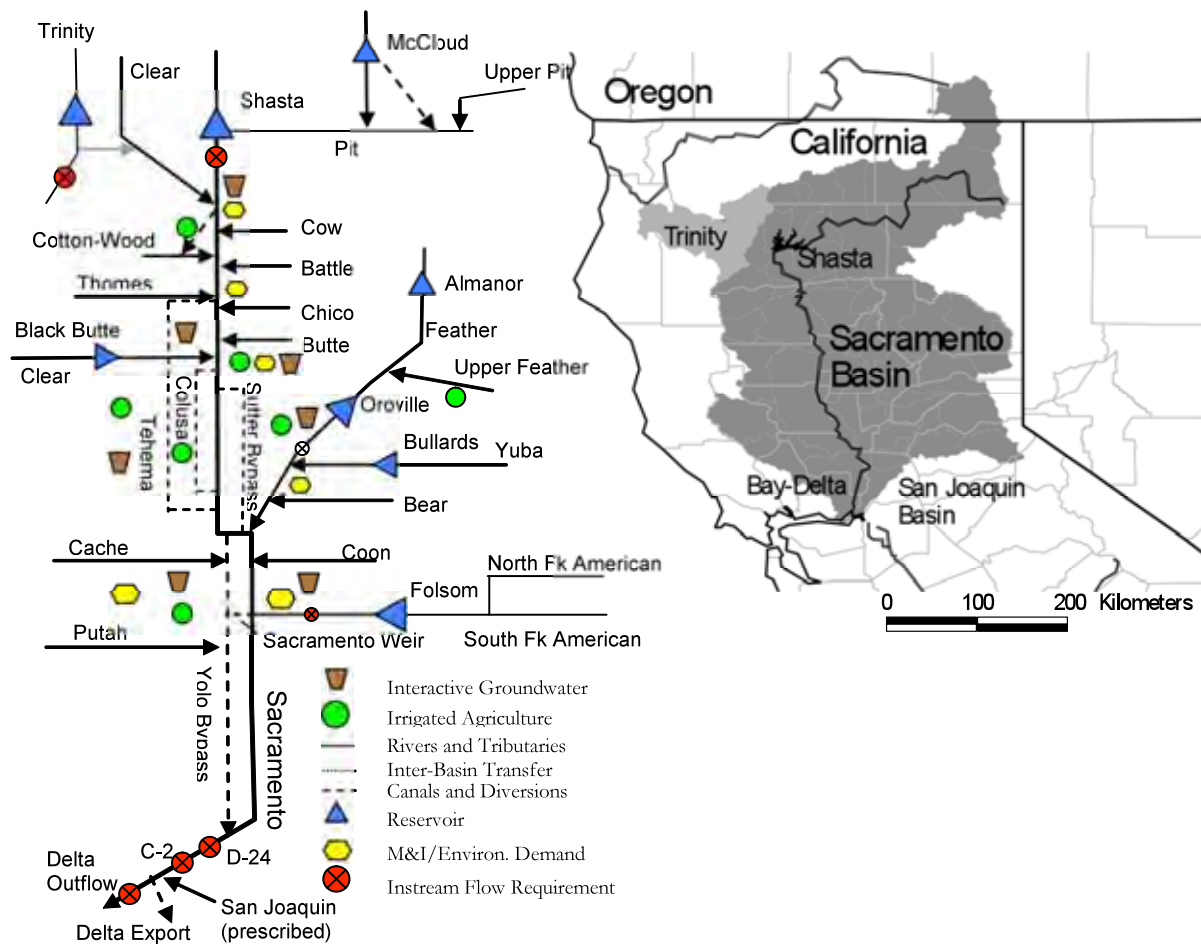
Trinity

Clear

Shasta

McCloud

Upper Pit

Pit

Cow

Cotton-Wood

Battle

Thomes

Chico

Almanor

Feather

Black Butte

Butte

Clear

Upper Feather

Colusa

Sutter Bypass

Oroville

Tehema

Bullards

Yuba

Bear

Cache

Coon

North Fk American

Folsom

Putah

Sacramento Weir

South Fk American

Yolo Bypass

Sacramento

C-2

D-24

Delta Outflow

San Joaquin (prescribed)

Delta Export

Interactive Groundwater
Irrigated Agriculture
Rivers and Tributaries
Inter-Basin Transfer
Canals and Diversions
Reservoir
M&I/Environ. Demand
Instream Flow Requirement

Oregon

California

Trinity

Shasta

Sacramento Basin

Bay-Delta

San Joaquin Basin

0 100 200 Kilometers